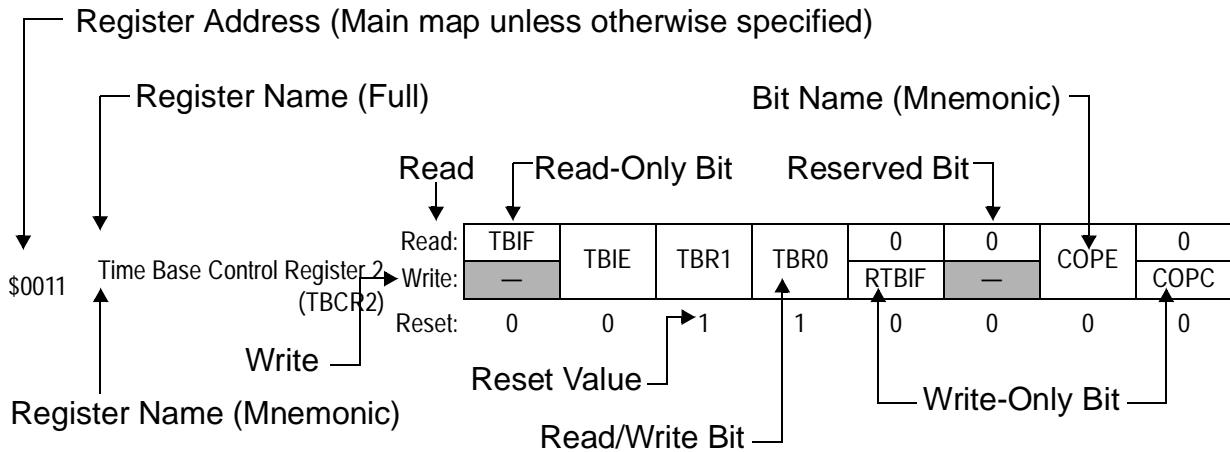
Register Address (Main map unless otherwise specified)

Register Name (Full)

Bit Name (Mnemonic)

Read

Read-Only Bit

Reserved Bit

$0011

Time Base Control Register 2 (TBCR2)

| | | | | | | | | |
|---|---|---|---|---|---|---|---|---|
| Read: | TBIF | TBIE | TBR1 | TBR0 | 0 | 0 | COPE | 0 |
| Write: | — | | | | RTBIF | — | | COPC |
| Reset: | 0 | 0 | 1 | 1 | 0 | 0 | 0 | 0 |

Write

Reset Value

Write-Only Bit

Register Name (Mnemonic)

Read/Write Bit